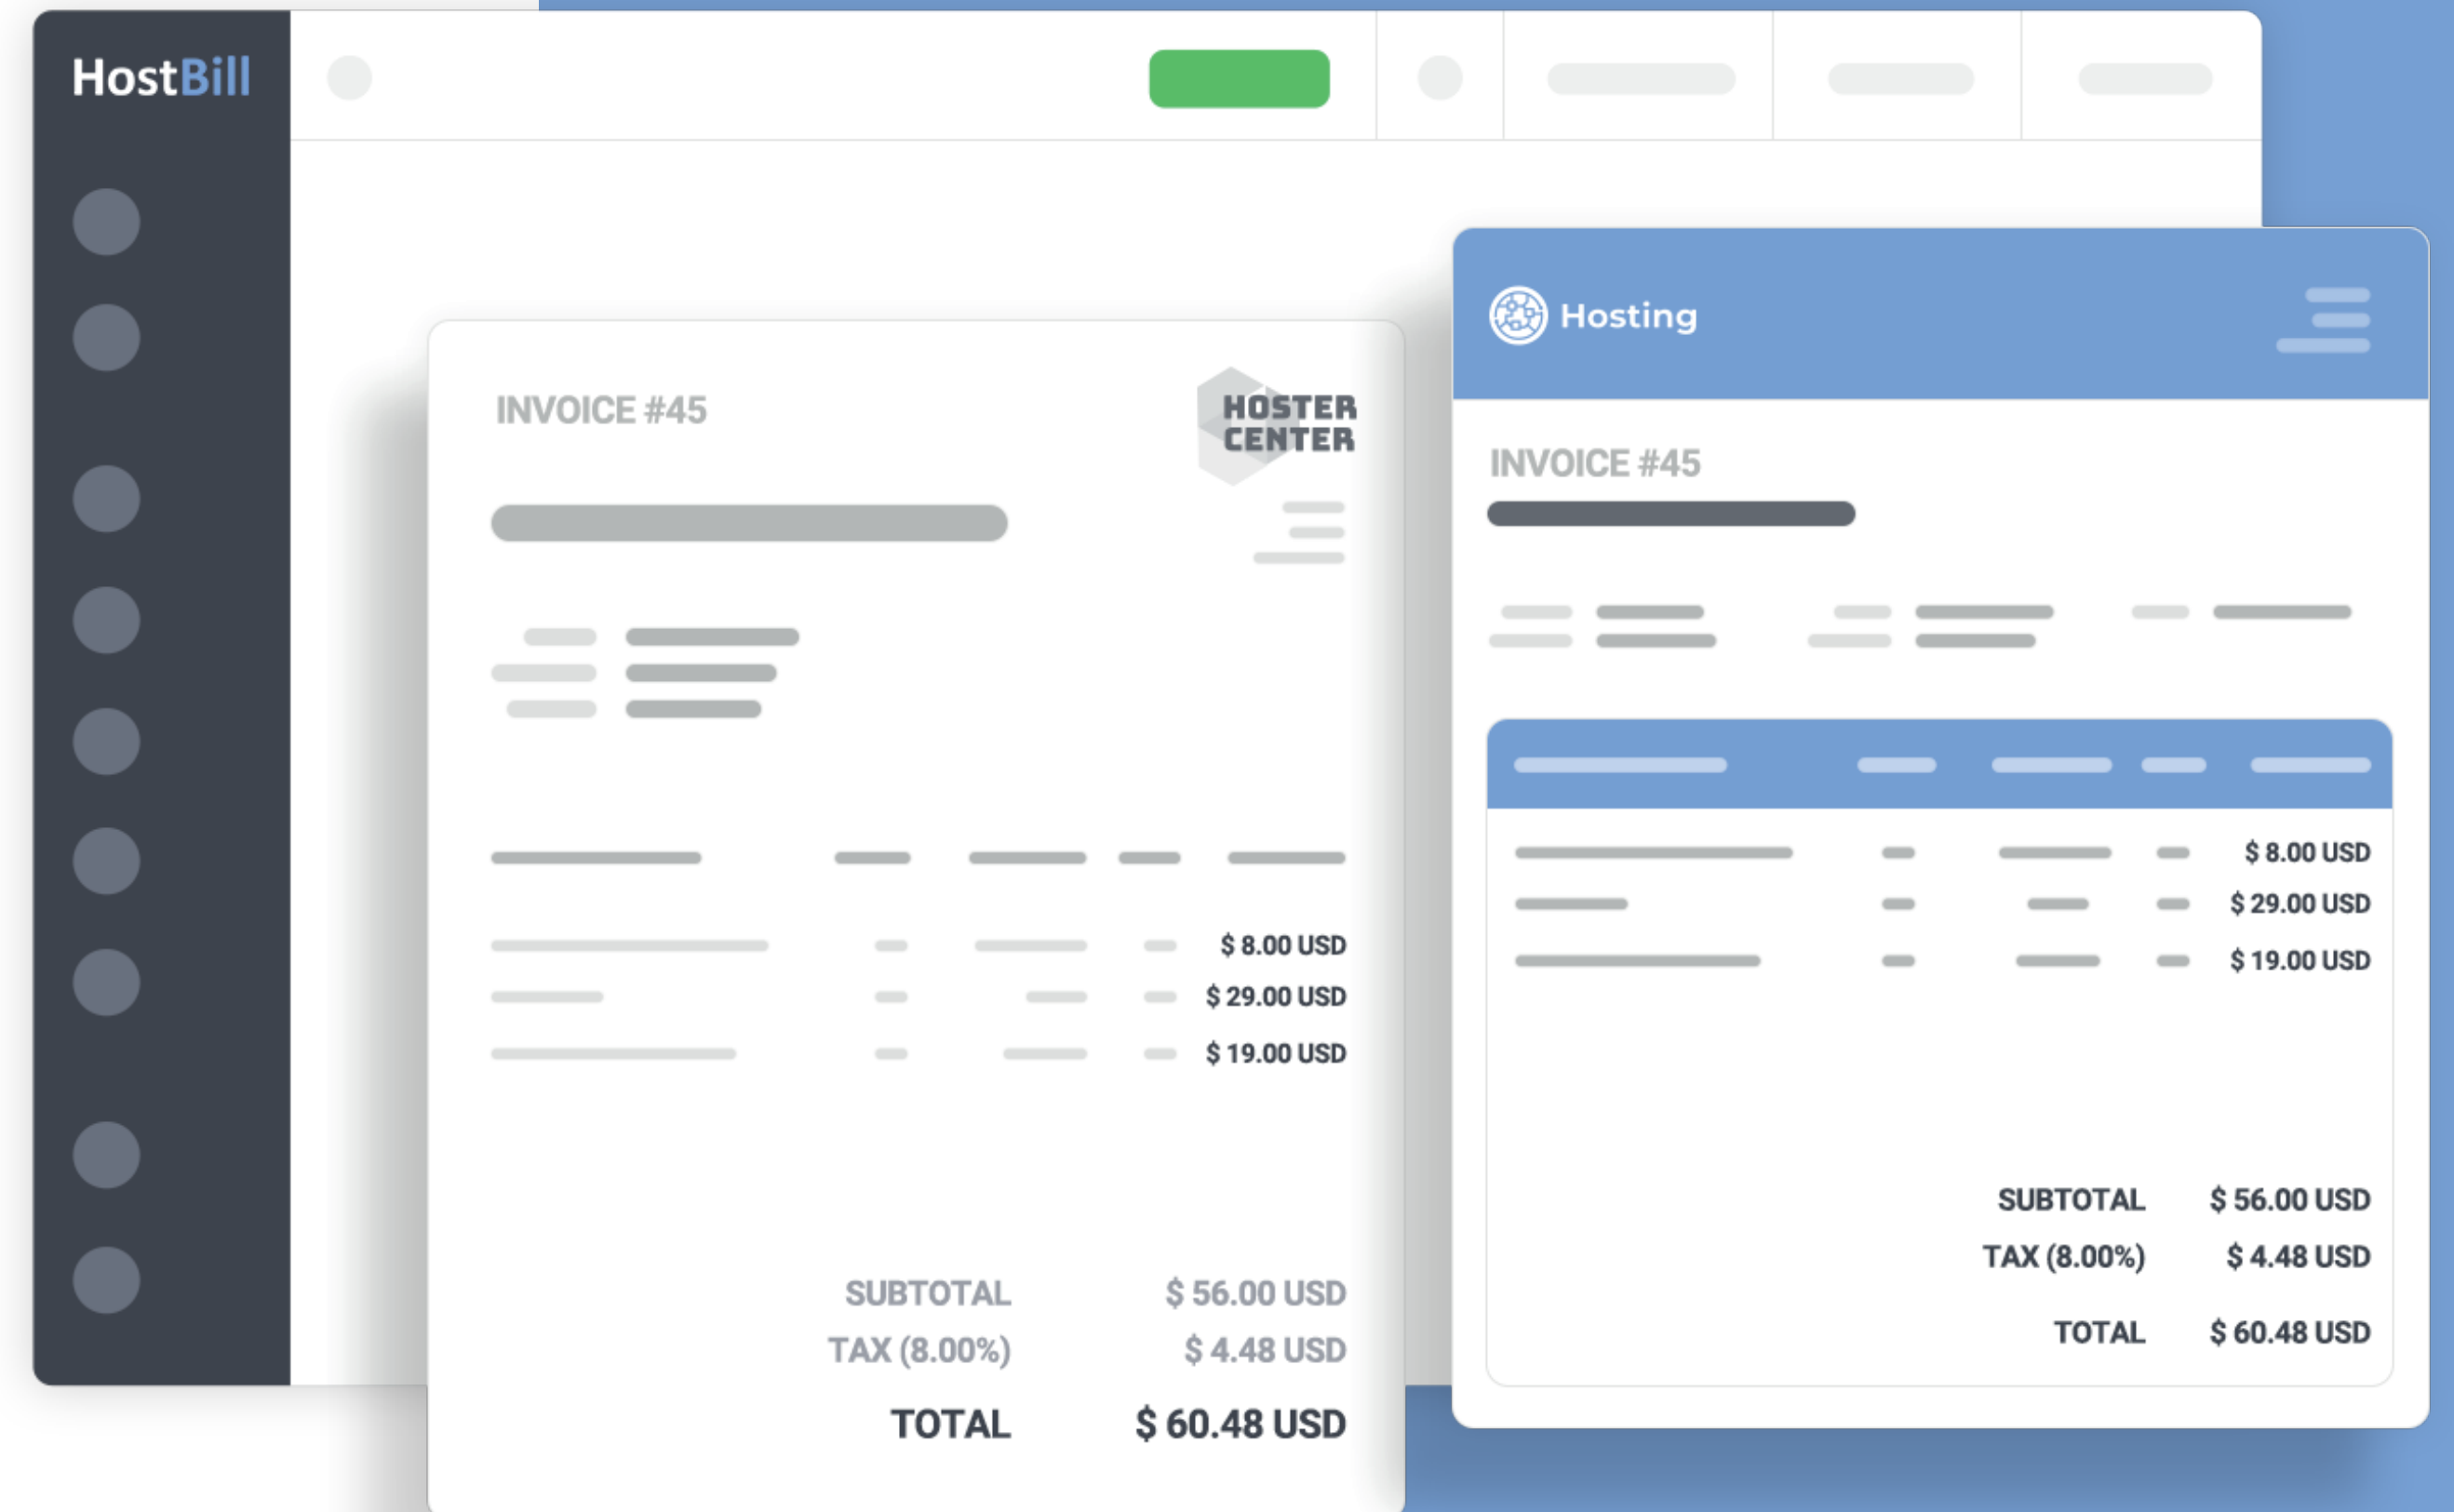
HostBill

INVOICE #45

HOSTER CENTER

$ 8.00 USD
$ 29.00 USD
$ 19.00 USD

SUBTOTAL $ 56.00 USD
TAX (8.00%) $ 4.48 USD
TOTAL $ 60.48 USD

Hosting

INVOICE #45

$ 8.00 USD
$ 29.00 USD
$ 19.00 USD

SUBTOTAL $ 56.00 USD
TAX (8.00%) $ 4.48 USD
TOTAL $ 60.48 USD